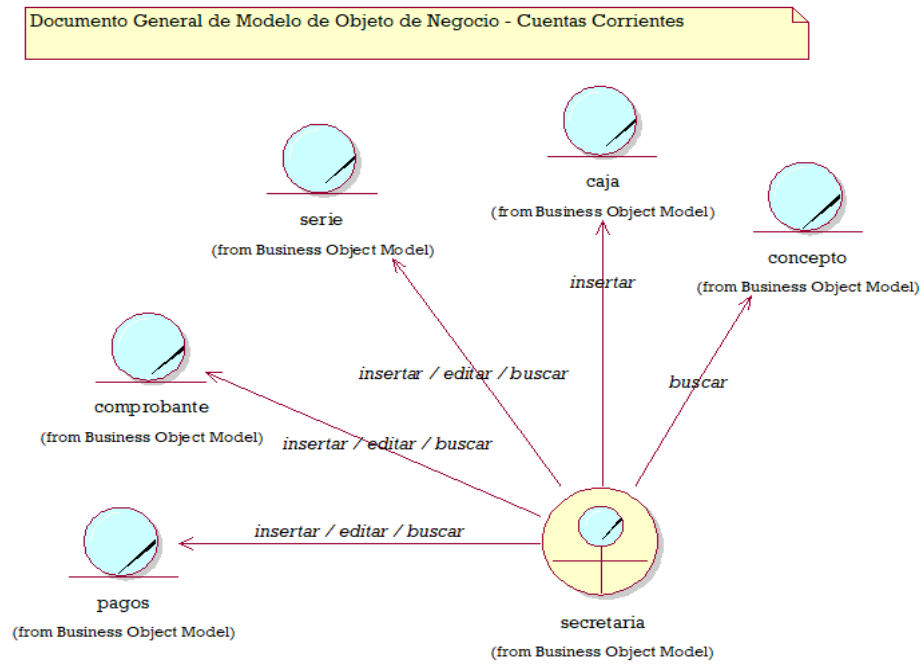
Documento General de Modelo de Objeto de Negocio - Cuentas Corrientes

caja
(from Business Object Model)

serie
(from Business Object Model)

concepto
(from Business Object Model)

insertar

insertar / editar / buscar

buscar

comprobante
(from Business Object Model)

insertar / editar / buscar

insertar / editar / buscar

pagos
(from Business Object Model)

secretaria
(from Business Object Model)